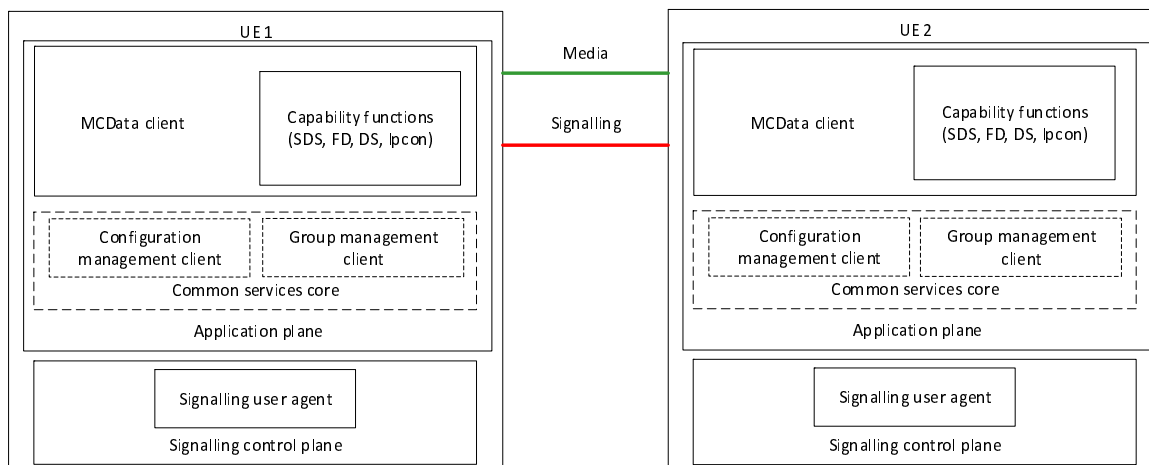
UE 1

MCData client

Capability functions (SDS, FD, DS, Ipcon)

Configuration management client

Group management client

Common services core

Application plane

Signalling user agent

Signalling control plane

Media

Signalling

UE 2

MCData client

Capability functions (SDS, FD, DS, Ipcon)

Configuration management client

Group management client

Common services core

Application plane

Signalling user agent

Signalling control plane